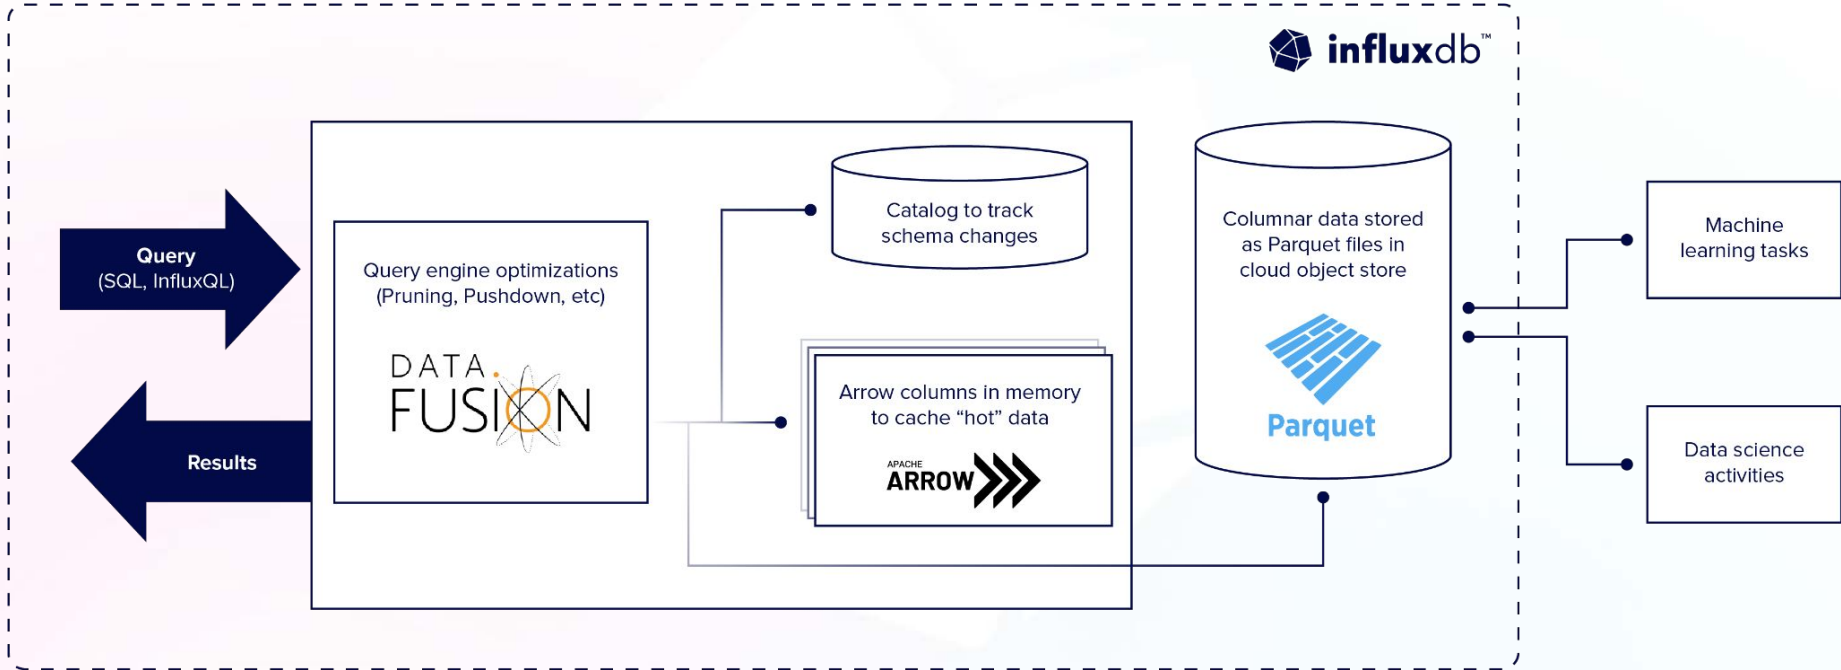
influxdb™

Query
(SQL, InfluxQL)

Results

Query engine optimizations
(Pruning, Pushdown, etc)

DATA
FUSION

Catalog to track
schema changes

Arrow columns in memory
to cache "hot" data

APACHE
ARROW

Columnar data stored
as Parquet files in
cloud object store

Parquet

Machine
learning tasks

Data science
activities